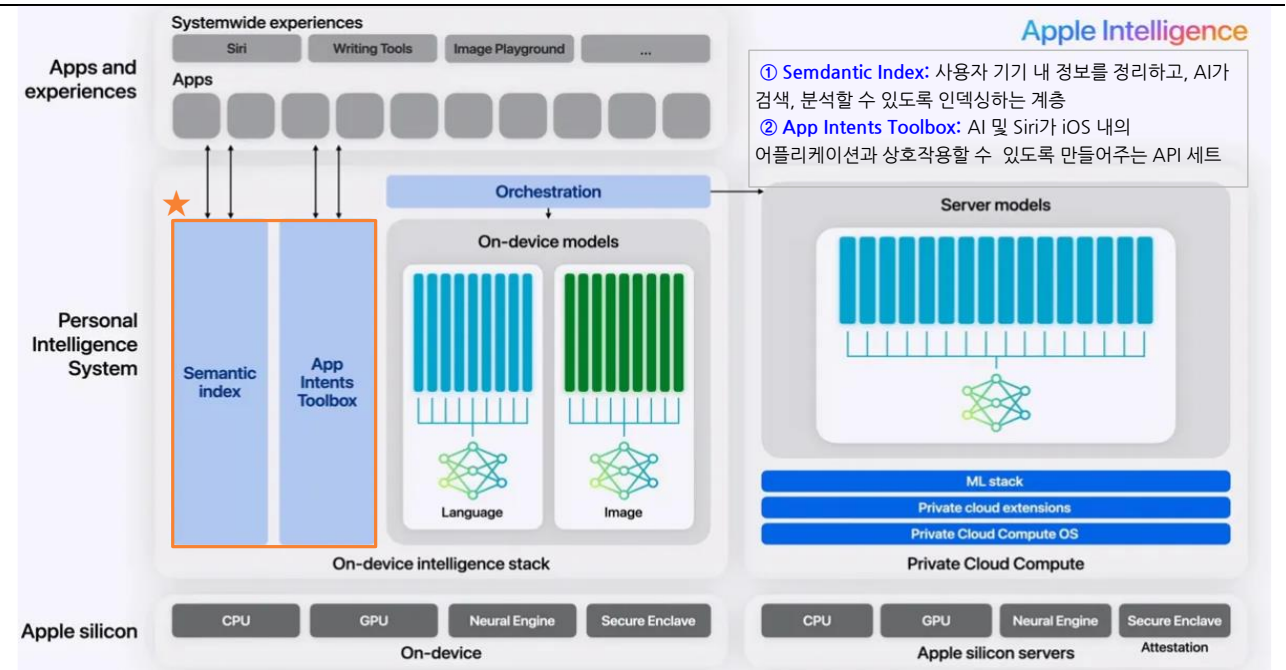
Apple Intelligence

Apps and experiences

Systemwide experiences

Siri

Writing Tools

Image Playground

...

Apps

① Semdantic Index: 사용자 기기 내 정보를 정리하고, AI가 검색, 분석할 수 있도록 인덱싱하는 계층
② App Intents Toolbox: AI 및 Siri가 iOS 내의 어플리케이션과 상호작용할 수 있도록 만들어주는 API 세트

Personal Intelligence System

★

Semantic index

App Intents Toolbox

Orchestration

On-device models

Language

Image

On-device intelligence stack

Server models

ML stack

Private cloud extensions

Private Cloud Compute OS

Private Cloud Compute

Apple silicon

CPU

GPU

Neural Engine

Secure Enclave

On-device

CPU

GPU

Neural Engine

Secure Enclave

Attestation

Apple silicon servers